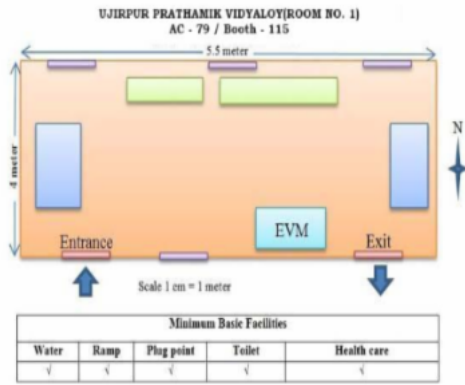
UJIRPUR PRATHAMIK VIDYALOY(ROOM NO. 1)
AC - 79 / Booth - 115

5.5 meter

4 meter

N

EVM

Entrance

Exit

Scale 1 cm = 1 meter

| Minimum Basic Facilities | | | | |
|---|---|---|---|---|
| Water | Ramp | Plug point | Toilet | Health care |
| √ | √ | √ | √ | √ |